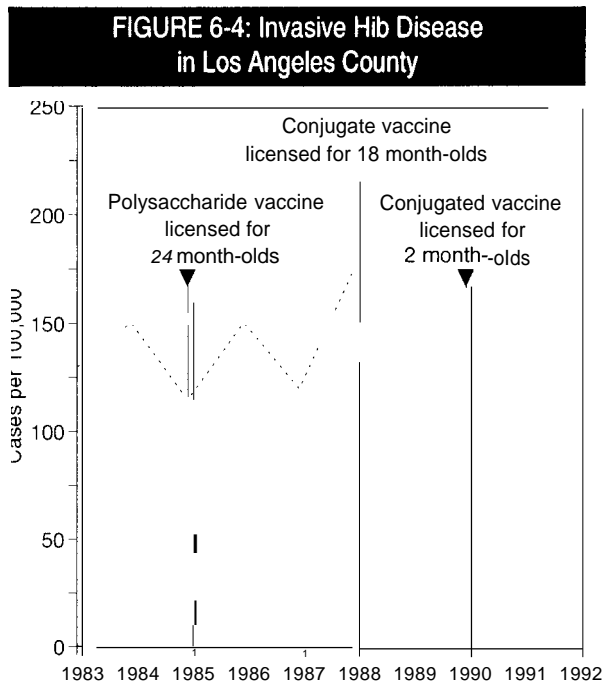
FIGURE 6-4: Invasive Hib Disease in Los Angeles County

250

Conjugate vaccine licensed for 18 month-olds

200

Polysaccharide vaccine licensed for 24 month-olds

Conjugated vaccine licensed for 2 month--olds

150

100

50

0

Cases per 100,000

1983 1984 1985 1986 1987 1988 1989 1990 1991 1992